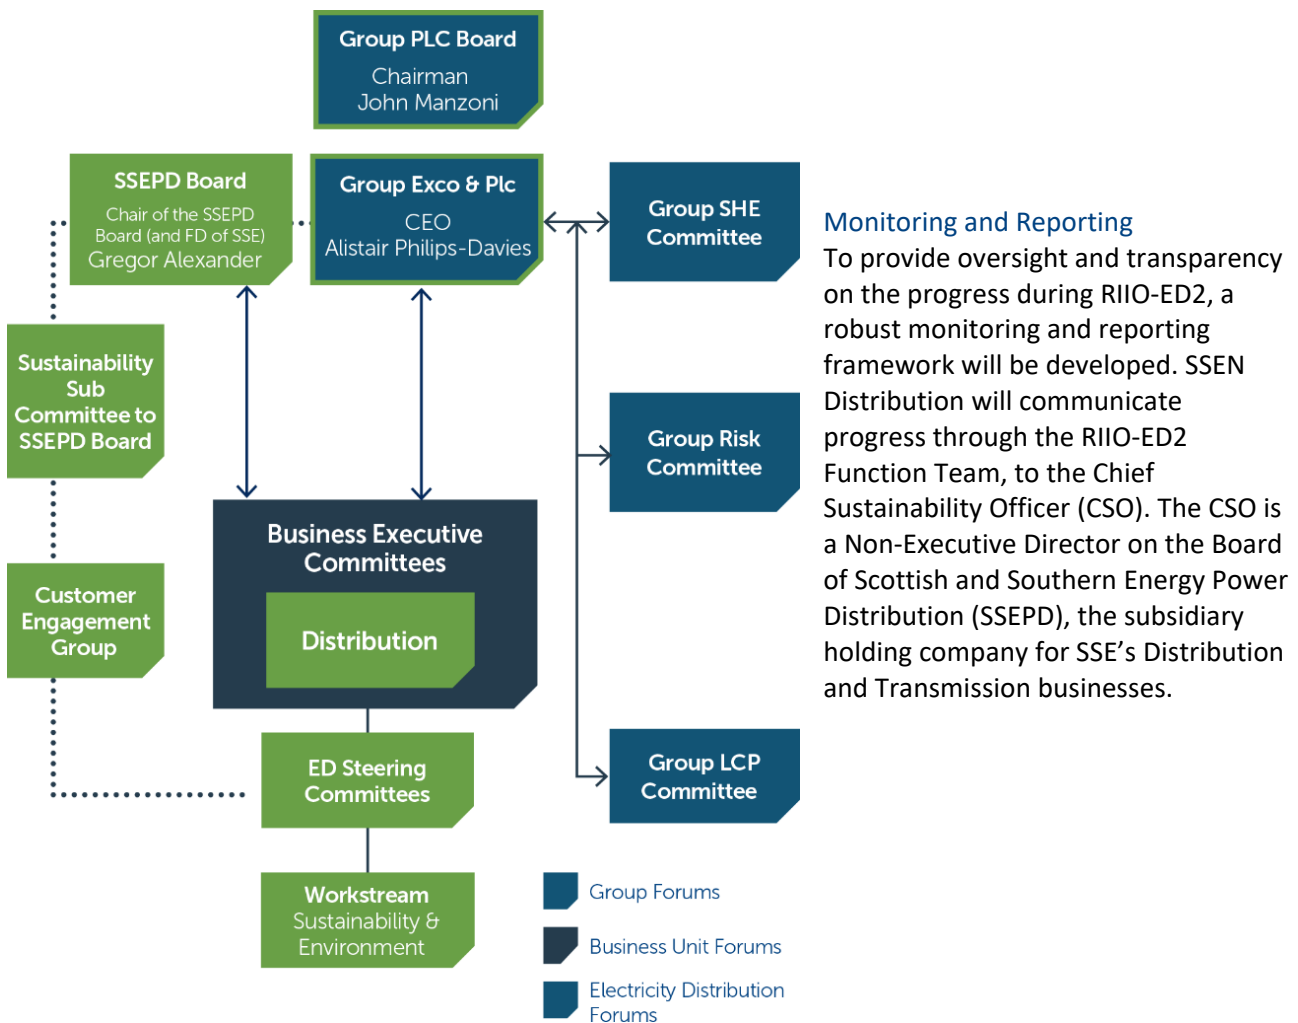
Group PLC Board
Chairman
John Manzoni

SSEPD Board
Chair of the SSEPD Board (and FD of SSE)
Gregor Alexander

Group Exco & Plc
CEO
Alistair Philips-Davies

Group SHE Committee

Sustainability Sub Committee to SSEPD Board

Group Risk Committee

Business Executive Committees

Distribution

Customer Engagement Group

ED Steering Committees

Group LCP Committee

Workstream
Sustainability & Environment

Group Forums

Business Unit Forums

Electricity Distribution Forums

Monitoring and Reporting
To provide oversight and transparency on the progress during RIIO-ED2, a robust monitoring and reporting framework will be developed. SSEN Distribution will communicate progress through the RIIO-ED2 Function Team, to the Chief Sustainability Officer (CSO). The CSO is a Non-Executive Director on the Board of Scottish and Southern Energy Power Distribution (SSEPD), the subsidiary holding company for SSE's Distribution and Transmission businesses.